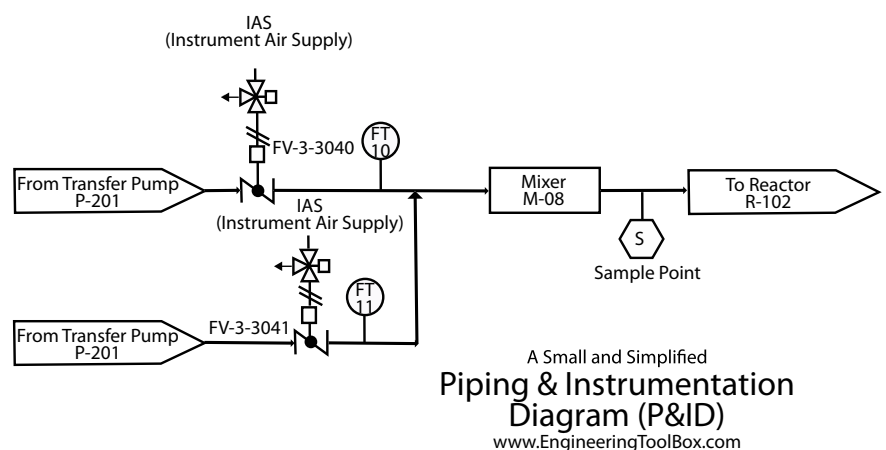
IAS
(Instrument Air Supply)

FV-3-3040

FT
10

From Transfer Pump
P-201

IAS
(Instrument Air Supply)

Mixer
M-08

To Reactor
R-102

S

Sample Point

FT
11

From Transfer Pump
P-201

FV-3-3041

A Small and Simplified
Piping & Instrumentation
Diagram (P&ID)
www.EngineeringToolBox.com